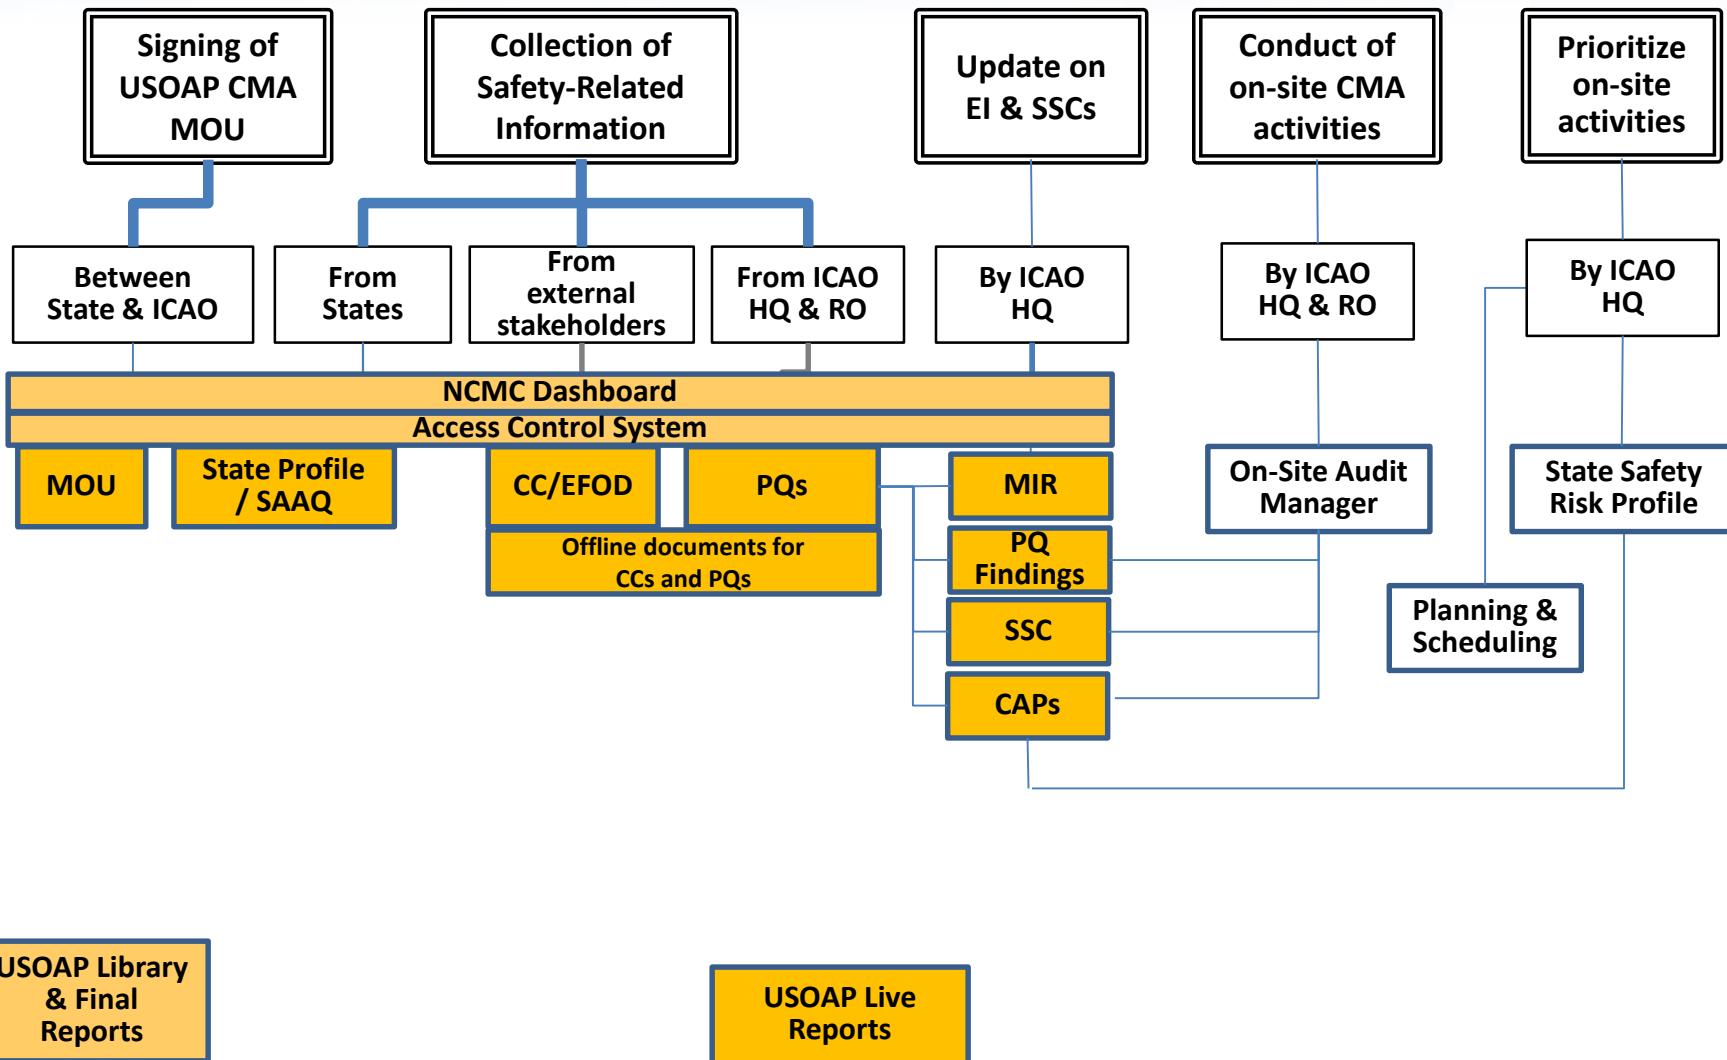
Signing of USOAP CMA MOU

Collection of Safety-Related Information

Update on EI & SSCs

Conduct of on-site CMA activities

Prioritize on-site activities

Between State & ICAO

From States

From external stakeholders

From ICAO HQ & RO

By ICAO HQ

By ICAO HQ & RO

By ICAO HQ

NCMC Dashboard

Access Control System

MOU

State Profile / SAAQ

CC/EFOD

PQs

MIR

On-Site Audit Manager

State Safety Risk Profile

Offline documents for CCs and PQs

PQ Findings

SSC

CAPs

Planning & Scheduling

USOAP Library & Final Reports

USOAP Live Reports